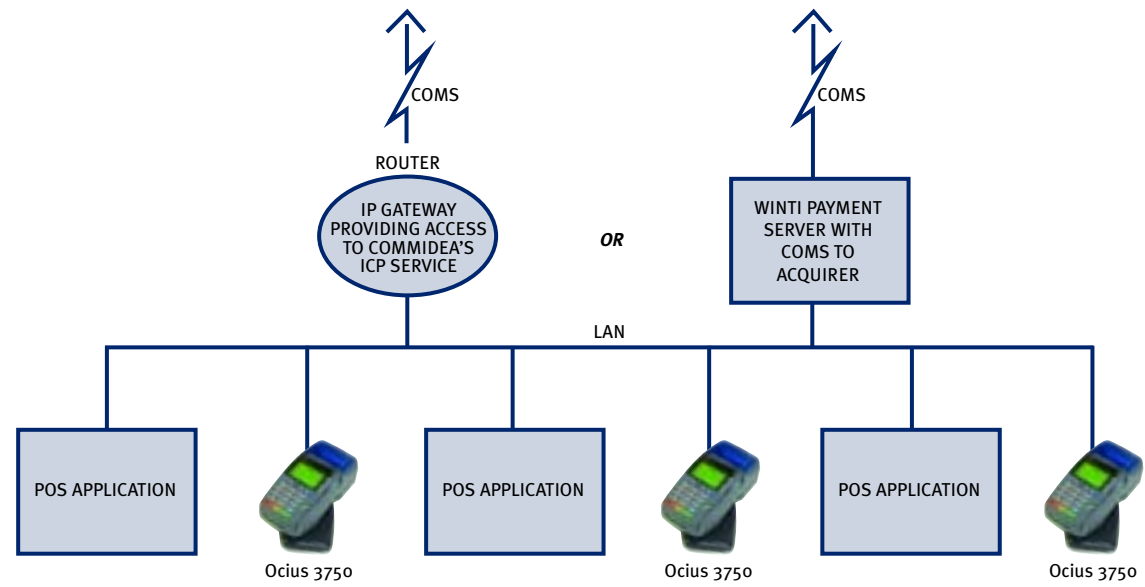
COMS

COMS

ROUTER

IP GATEWAY PROVIDING ACCESS TO COMMIDEA'S ICP SERVICE

OR

WINTI PAYMENT SERVER WITH COMS TO ACQUIRER

LAN

POS APPLICATION

Ocius 3750

POS APPLICATION

Ocius 3750

POS APPLICATION

Ocius 3750